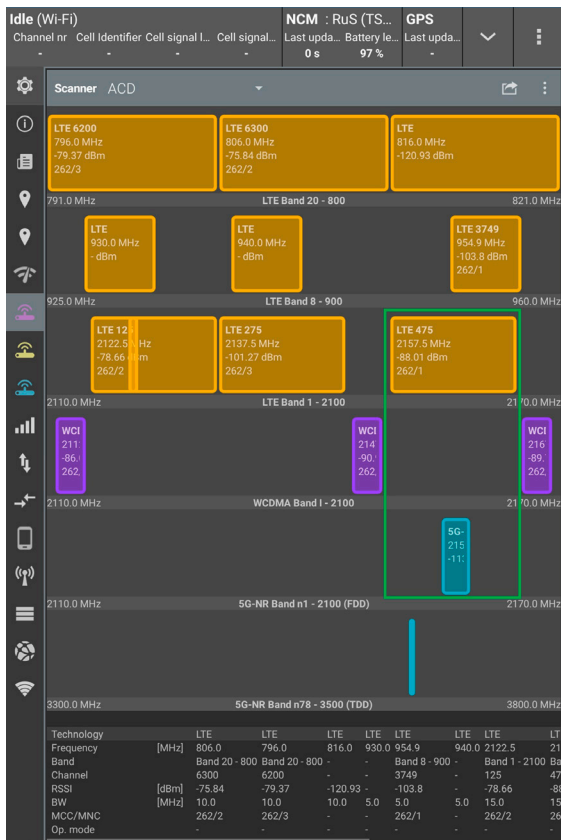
Idle (Wi-Fi)
Channel nr Cell Identifier Cell signal l... Cell signal...
- - - -

NCM : RuS (TS...
Last upda... Battery le...
0 s 97 %

GPS
Last upda...
-

Scanner ACD

LTE 6200
796.0 MHz
-79.37 dBm
262/3

LTE 6300
806.0 MHz
-75.84 dBm
262/2

LTE
816.0 MHz
-120.93 dBm

791.0 MHz LTE Band 20 - 800 821.0 MHz

LTE
930.0 MHz
- dBm

LTE
940.0 MHz
- dBm

LTE 3749
954.9 MHz
-103.8 dBm
262/1

925.0 MHz LTE Band 8 - 900 960.0 MHz

LTE 12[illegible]
2122.5 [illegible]Hz
-78.66 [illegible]
262/2

LTE 275
2137.5 MHz
-101.27 dBm
262/3

LTE 475
2157.5 MHz
-88.01 dBm
262/1

2110.0 MHz LTE Band 1 - 2100 2170.0 MHz

WCI
211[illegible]
-86.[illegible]
262.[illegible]

WCI
214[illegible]
-90.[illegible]
262.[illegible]

WCI
216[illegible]
-89.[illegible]
262.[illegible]

2110.0 MHz WCDMA Band I - 2100 2170.0 MHz

5G-
215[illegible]
-11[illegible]

2110.0 MHz 5G-NR Band n1 - 2100 (FDD) 2170.0 MHz

3300.0 MHz 5G-NR Band n78 - 3500 (TDD) 3800.0 MHz

| Technology | | LTE | LTE | LTE | LTE | LTE | LTE | LTE | LT |
|---|---|---|---|---|---|---|---|---|---|
| Frequency | [MHz] | 806.0 | 796.0 | 816.0 | 930.0 | 954.9 | 940.0 | 2122.5 | 21 |
| Band | | Band 20 - 800 | Band 20 - 800 | - | - | Band 8 - 900 | - | Band 1 - 2100 | Ba |
| Channel | | 6300 | 6200 | - | - | 3749 | - | 125 | 47 |
| RSSI | [dBm] | -75.84 | -79.37 | -120.93 | - | -103.8 | - | -78.66 | -8 |
| BW | [MHz] | 10.0 | 10.0 | 10.0 | 5.0 | 5.0 | 5.0 | 15.0 | 15 |
| MCC/MNC | | 262/2 | 262/3 | - | - | 262/1 | - | 262/2 | 26 |
| Op. mode | | - | - | - | - | - | - | - | - |